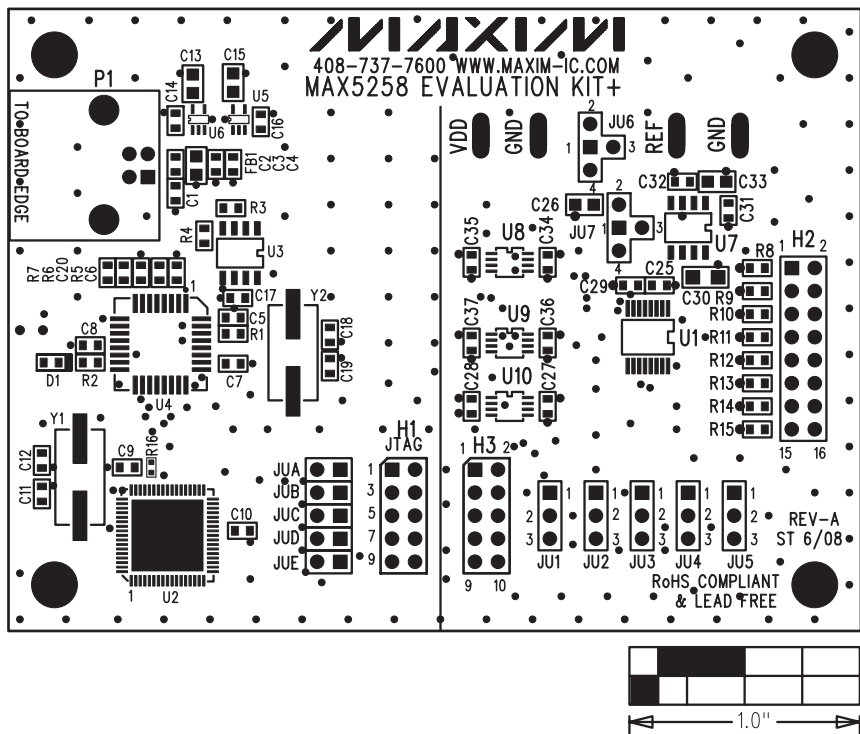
MAXIM
408-737-7600 WWW.MAXIM-IC.COM
MAX5258 EVALUATION KIT+

P1
TO BOARD EDGE
C13 C15 C14 U6 U5 C16 C1 C2 C3 C4 FB1 R3 R4 U3 R7 R6 C20 R5 C6 1 C17 C5 R1 Y2 C18 C19 C8 D1 R2 C7 U4
Y1 C12 C11 C9 R16 C10 1 U2
JUA JUB JUC JUD JUE
H1 JTAG 1 3 5 7 9

VDD GND JU6 2 1 3 REF GND
C26 4 JU7 2 1 3 C32 C33 C31 U7
C35 U8 C34 C37 U9 C36 C28 U10 C27
4 C25 C29 C30 R9 U1
R8 H2 1 2 R10 R11 R12 R13 R14 R15 15 16
1 H3 2 9 10
JU1 JU2 JU3 JU4 JU5 1 2 3
REV-A ST 6/08
RoHS COMPLIANT & LEAD FREE

1.0"